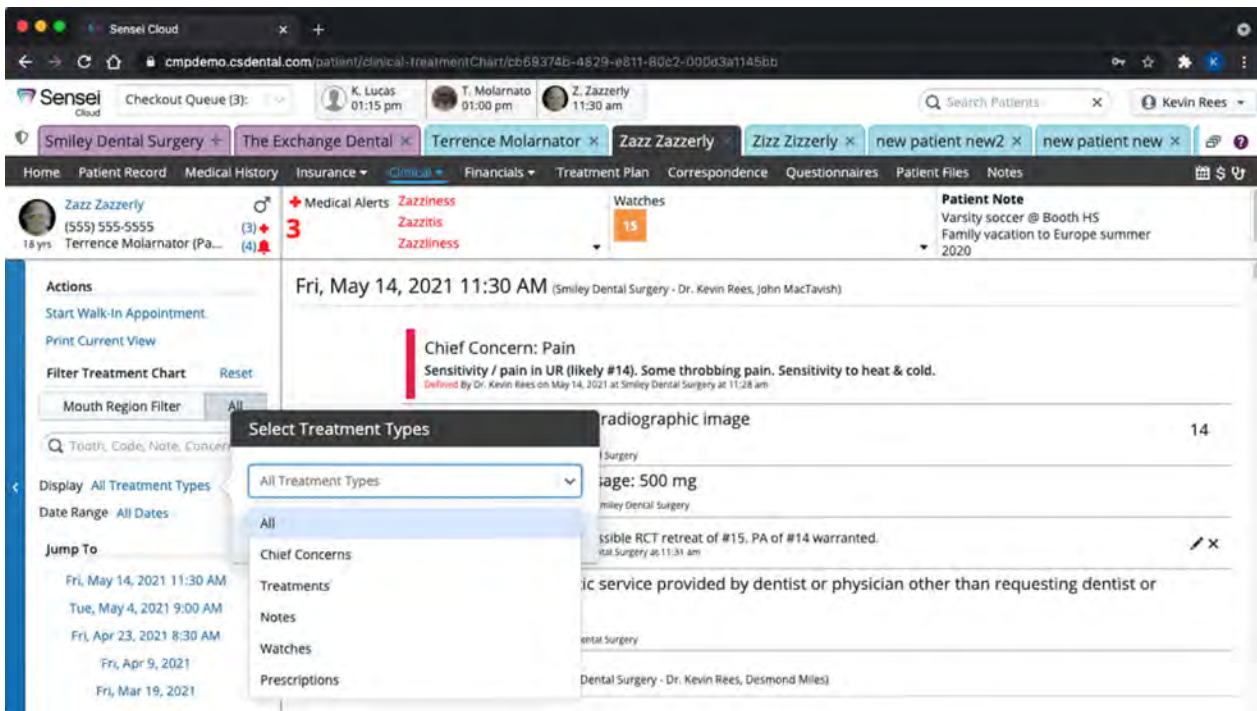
Sensei Cloud ×

cmpdemo.csdental.com/patient/clinical-treatmentChart/cb69374b-4829-e811-80c2-000d3a1145bb

Sensei Cloud
Checkout Queue (3):
K. Lucas 01:15 pm
T. Molarnato 01:00 pm
Z. Zazzerly 11:30 am
Search Patients ×
Kevin Rees

Smiley Dental Surgery
The Exchange Dental ×
Terrence Molarnator ×
Zazz Zazzerly ×
Zizz Zizzerly ×
new patient new2 ×
new patient new ×

Home | Patient Record | Medical History | Insurance | Clinical | Financials | Treatment Plan | Correspondence | Questionnaires | Patient Files | Notes

Zazz Zazzerly
(555) 555-5555
18 yrs Terrence Molarnator (Pa...
(3)
(4)
Medical Alerts 3
Zazziness
Zazzitis
Zazzliness
Watches
15
Patient Note
Varsity soccer @ Booth HS
Family vacation to Europe summer 2020

Actions
Start Walk-In Appointment
Print Current View
Filter Treatment Chart Reset
Mouth Region Filter All
Tooth, Code, Note, Concern
Display All Treatment Types
Date Range All Dates
Jump To
Fri, May 14, 2021 11:30 AM
Tue, May 4, 2021 9:00 AM
Fri, Apr 23, 2021 8:30 AM
Fri, Apr 9, 2021
Fri, Mar 19, 2021

Fri, May 14, 2021 11:30 AM (Smiley Dental Surgery - Dr. Kevin Rees, John MacTavish)

Chief Concern: Pain
Sensitivity / pain in UR (likely #14). Some throbbing pain. Sensitivity to heat & cold.
Defined By Dr. Kevin Rees on May 14, 2021 at Smiley Dental Surgery at 11:28 am

Select Treatment Types
All Treatment Types
All
Chief Concerns
Treatments
Notes
Watches
Prescriptions

radiographic image 14
l Surgery
sage: 500 mg
miley Dental Surgery
ssible RCT retreat of #15. PA of #14 warranted.
tal Surgery at 11:31 am
ic service provided by dentist or physician other than requesting dentist or
ental Surgery
Dental Surgery - Dr. Kevin Rees, Desmond Miles)